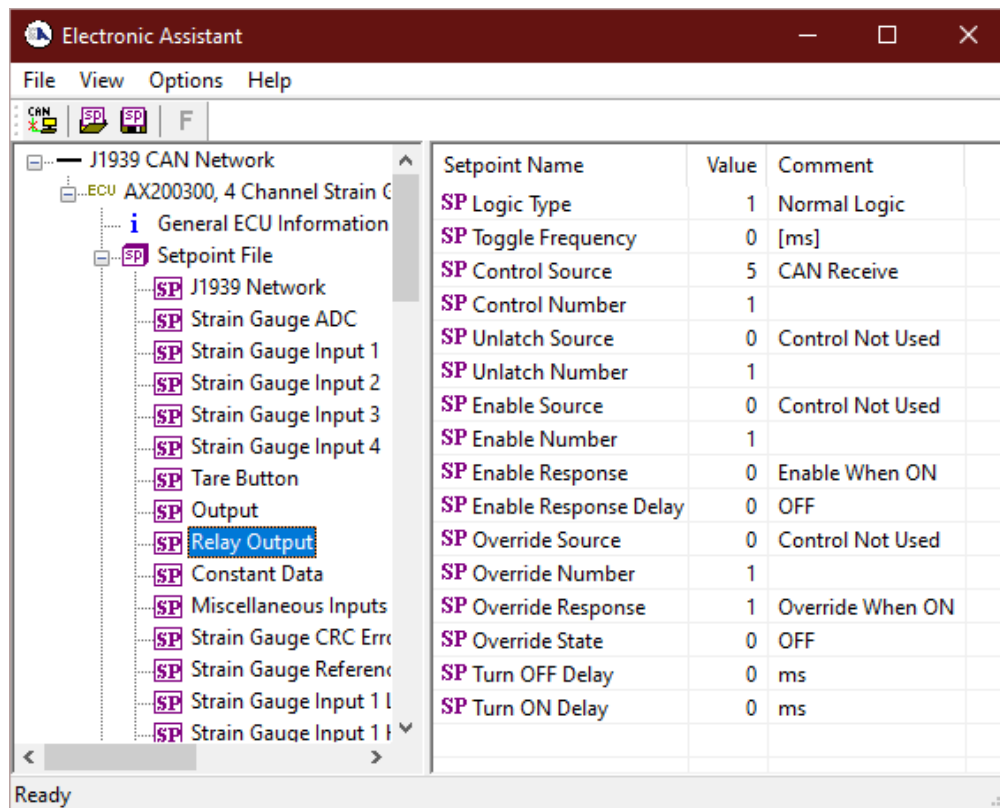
Electronic Assistant

File View Options Help

CAN SP SP F

J1939 CAN Network
ECU AX200300, 4 Channel Strain G
i General ECU Information
SP Setpoint File
SP J1939 Network
SP Strain Gauge ADC
SP Strain Gauge Input 1
SP Strain Gauge Input 2
SP Strain Gauge Input 3
SP Strain Gauge Input 4
SP Tare Button
SP Output
SP Relay Output
SP Constant Data
SP Miscellaneous Inputs
SP Strain Gauge CRC Erro
SP Strain Gauge Referenc
SP Strain Gauge Input 1 L
SP Strain Gauge Input 1 F

| Setpoint Name | Value | Comment |
|---|---|---|
| SP Logic Type | 1 | Normal Logic |
| SP Toggle Frequency | 0 | [ms] |
| SP Control Source | 5 | CAN Receive |
| SP Control Number | 1 | |
| SP Unlatch Source | 0 | Control Not Used |
| SP Unlatch Number | 1 | |
| SP Enable Source | 0 | Control Not Used |
| SP Enable Number | 1 | |
| SP Enable Response | 0 | Enable When ON |
| SP Enable Response Delay | 0 | OFF |
| SP Override Source | 0 | Control Not Used |
| SP Override Number | 1 | |
| SP Override Response | 1 | Override When ON |
| SP Override State | 0 | OFF |
| SP Turn OFF Delay | 0 | ms |
| SP Turn ON Delay | 0 | ms |

Ready